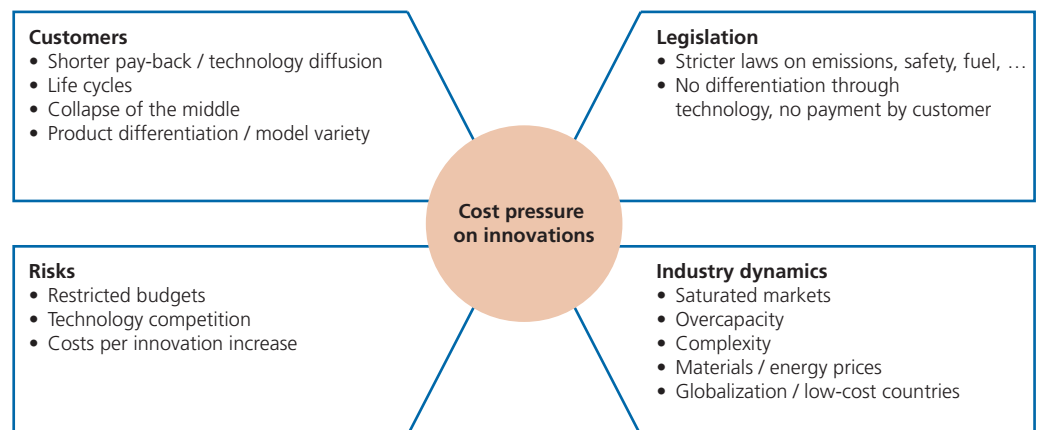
**Customers**
- Shorter pay-back / technology diffusion
- Life cycles
- Collapse of the middle
- Product differentiation / model variety

**Legislation**
- Stricter laws on emissions, safety, fuel, …
- No differentiation through technology, no payment by customer

**Cost pressure on innovations**

**Risks**
- Restricted budgets
- Technology competition
- Costs per innovation increase

**Industry dynamics**
- Saturated markets
- Overcapacity
- Complexity
- Materials / energy prices
- Globalization / low-cost countries